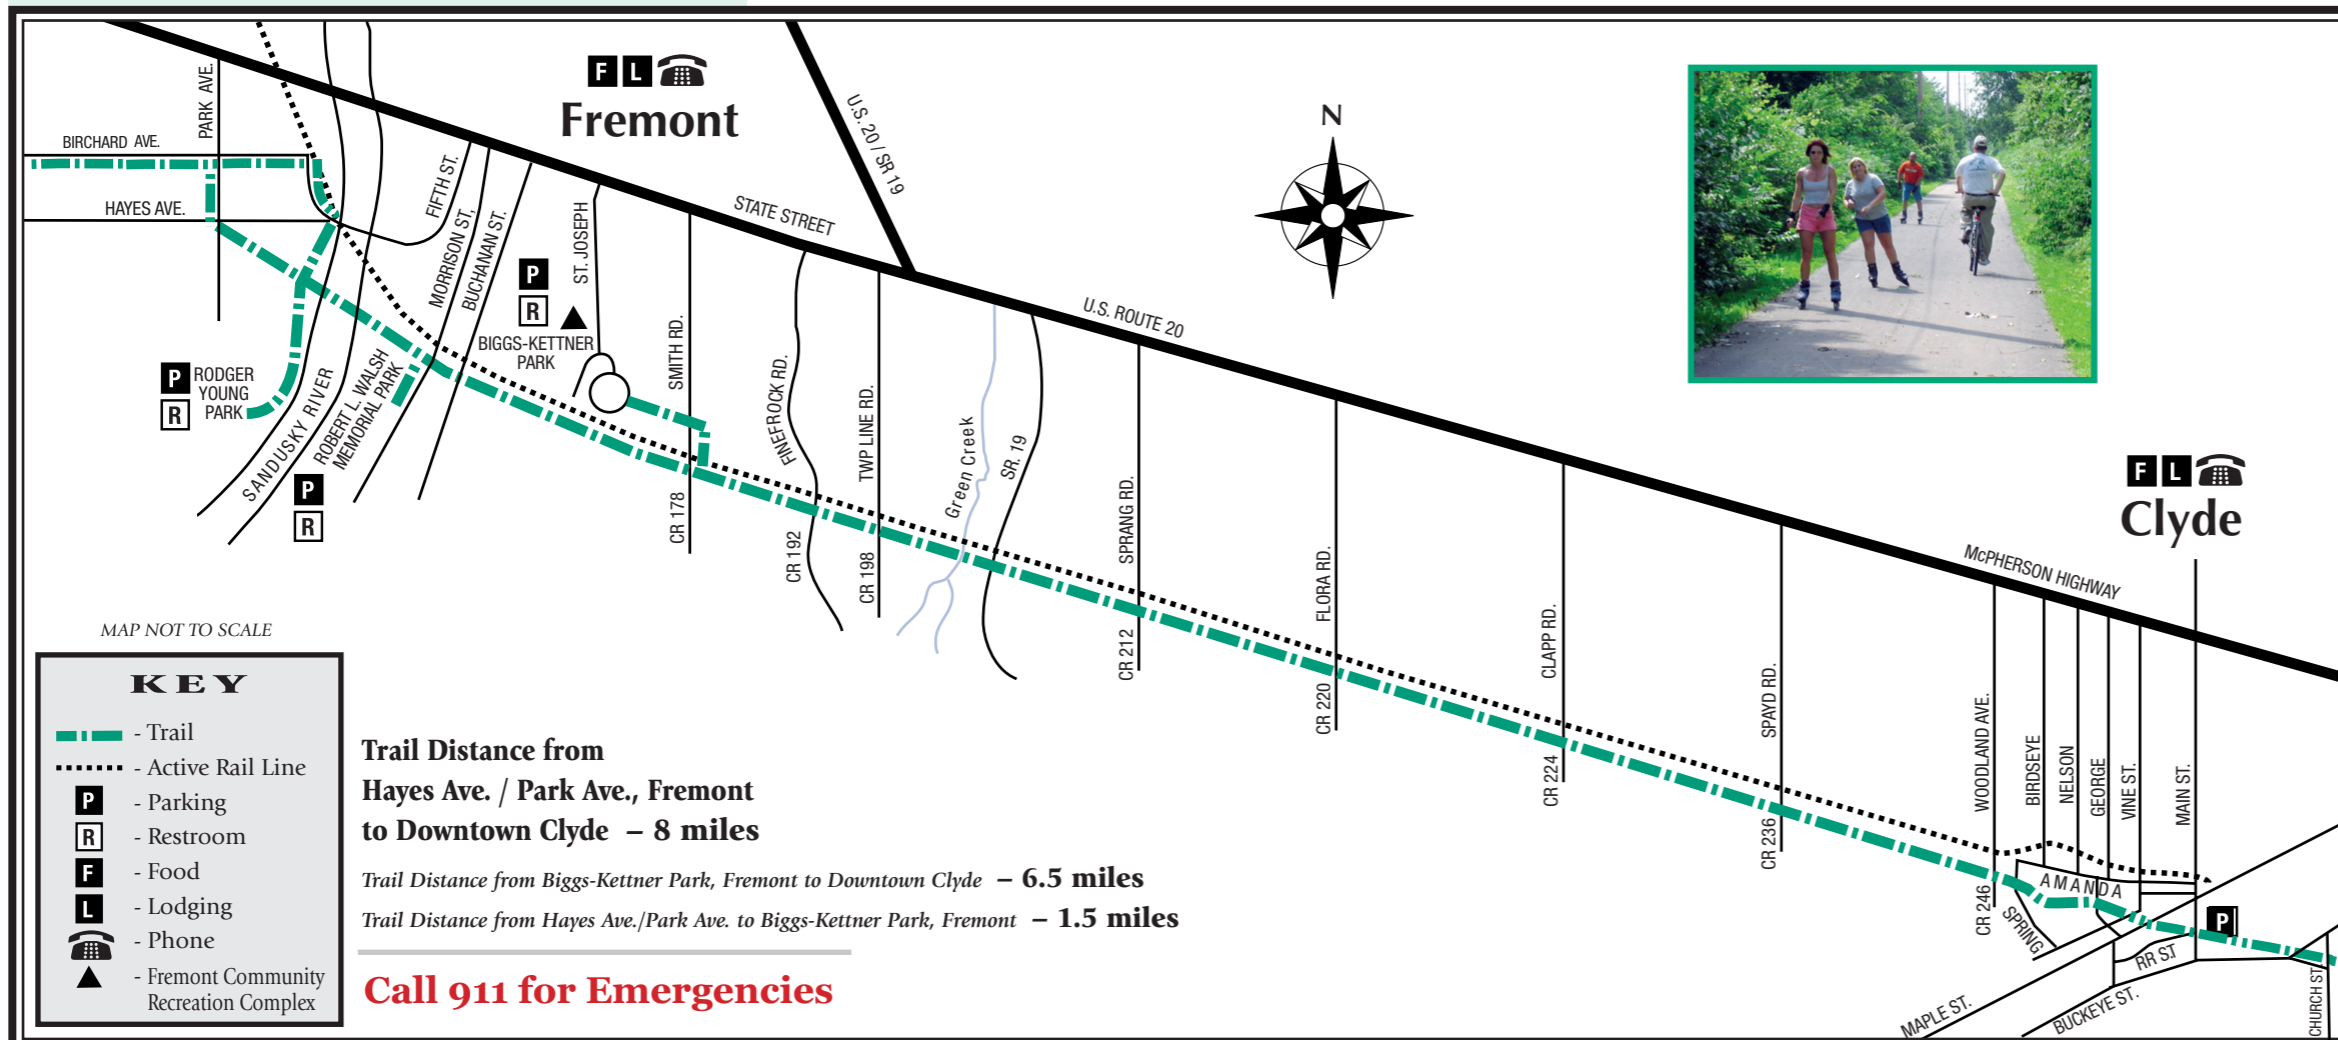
F L
Fremont

N

U.S. 20 / SR 19

STATE STREET

U.S. ROUTE 20

PARK AVE.
BIRCHARD AVE.
HAYES AVE.
FIFTH ST.
MORRISON ST.
BUCHANAN ST.
ST. JOSEPH
P
R
BIGGS-KETTNER PARK
SMITH RD.
CR 178
FINEFROCK RD.
CR 192
TWP LINE RD.
CR 198
Green Creek
SR. 19
SPRANG RD.
CR 212
FLORA RD.
CR 220
CLAPP RD.
CR 224
SPAYD RD.
CR 236
P RODGER YOUNG PARK
R
SANDUSKY RIVER
ROBERT L. WALSH MEMORIAL PARK
P
R

F L
Clyde

McPHERSON HIGHWAY
WOODLAND AVE.
CR 246
BIRDSEYE
NELSON
GEORGE
VINE ST.
MAIN ST.
AMANDA
SPRING
P
RR ST
MAPLE ST.
BUCKEYE ST.
CHURCH ST

MAP NOT TO SCALE

KEY
- Trail
- Active Rail Line
P - Parking
R - Restroom
F - Food
L - Lodging
- Phone
- Fremont Community Recreation Complex

Trail Distance from Hayes Ave. / Park Ave., Fremont to Downtown Clyde – 8 miles

Trail Distance from Biggs-Kettner Park, Fremont to Downtown Clyde – 6.5 miles
Trail Distance from Hayes Ave./Park Ave. to Biggs-Kettner Park, Fremont – 1.5 miles

Call 911 for Emergencies